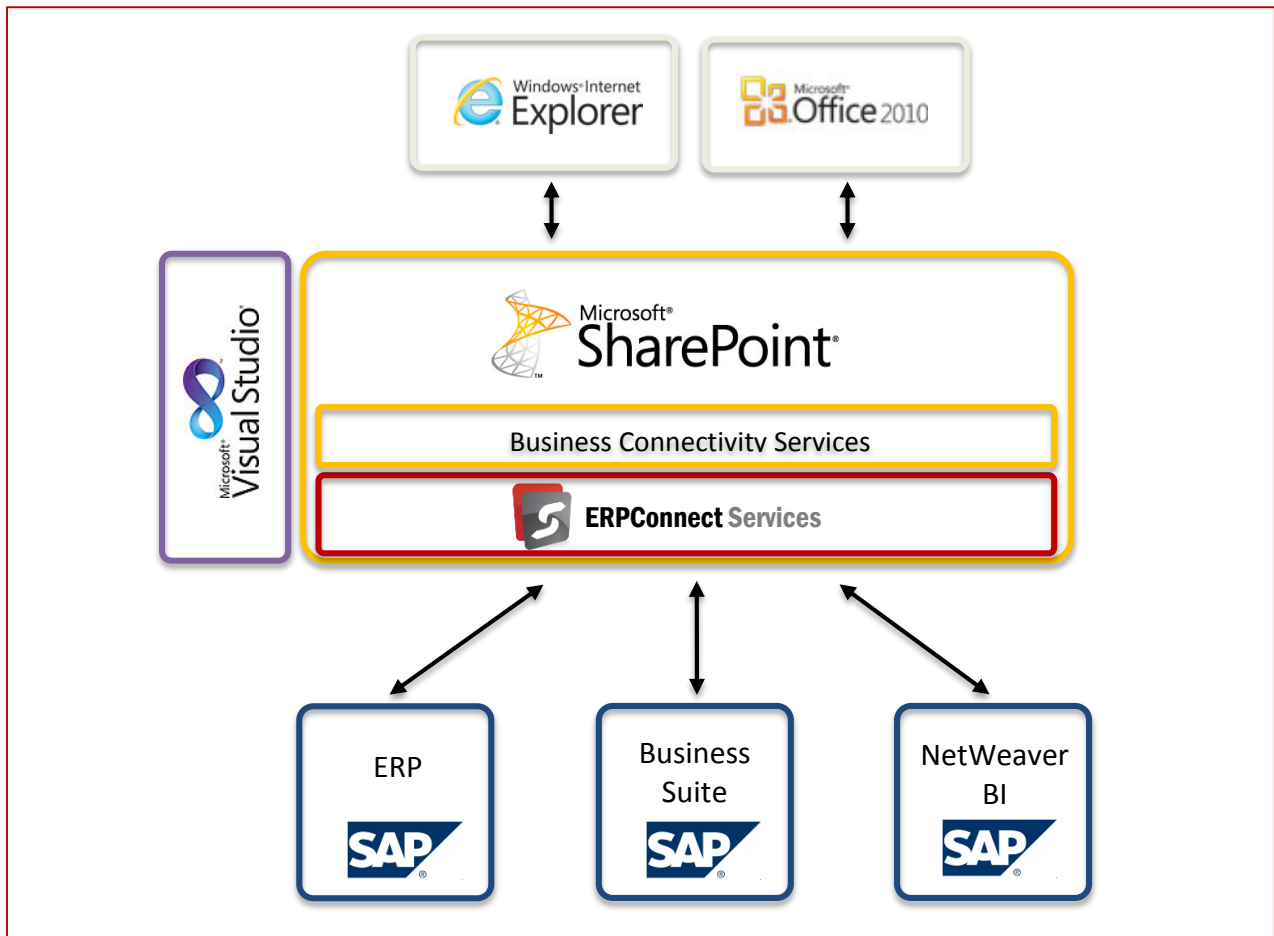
Windows® Internet Explorer

Microsoft® Office 2010

Microsoft® Visual Studio

Microsoft® SharePoint®

Business Connectivity Services

ERPConnect Services

ERP

SAP®

Business Suite

SAP®

NetWeaver BI

SAP®